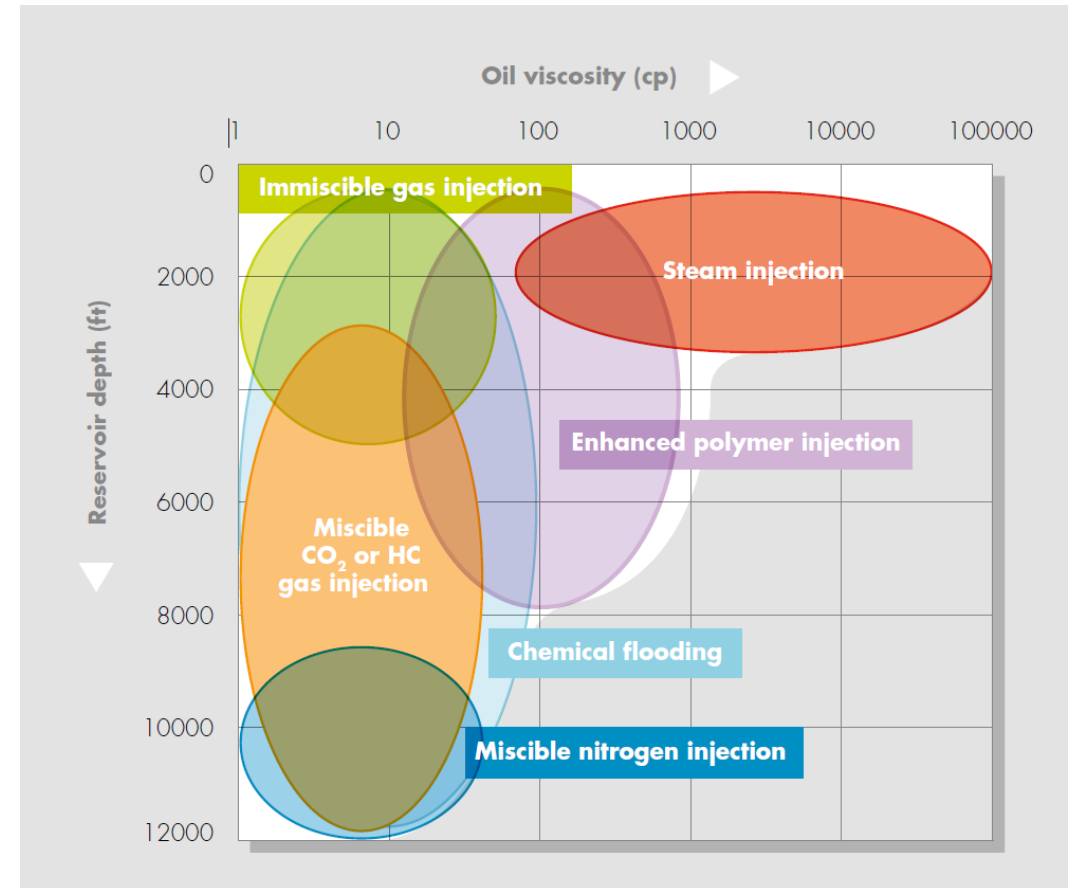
Oil viscosity (cp)

1
10
100
1000
10000
100000

Reservoir depth (ft)

0
2000
4000
6000
8000
10000
12000

Immiscible gas injection

Steam injection

Enhanced polymer injection

Miscible $CO_2$ or HC gas injection

Chemical flooding

Miscible nitrogen injection